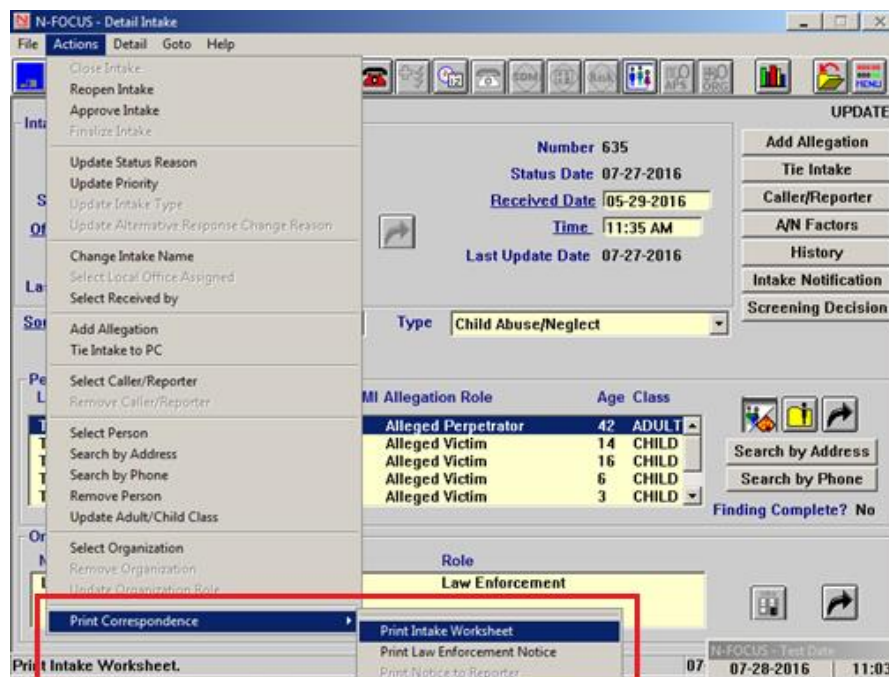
N-FOCUS - Detail Intake

File Actions Detail Goto Help

Close Intake
Reopen Intake
Approve Intake
Finalize Intake

Update Status Reason
Update Priority
Update Intake Type
Update Alternative Response Change Reason

Change Intake Name
Select Local Office Assigned
Select Received by

Add Allegation
Tie Intake to PC

Select Caller/Reporter
Remove Caller/Reporter

Select Person
Search by Address
Search by Phone
Remove Person
Update Adult/Child Class

Select Organization
Remove Organization
Update Organization Role

Print Correspondence

Print Intake Worksheet
Print Law Enforcement Notice
Print Notice to Reporter

UPDATE

Number 635
Status Date 07-27-2016
Received Date 05-29-2016
Time 11:35 AM
Last Update Date 07-27-2016

Add Allegation
Tie Intake
Caller/Reporter
A/N Factors
History
Intake Notification
Screening Decision

Type Child Abuse/Neglect

| MI Allegation Role | Age | Class |
|---|---|---|
| Alleged Perpetrator | 42 | ADULT |
| Alleged Victim | 14 | CHILD |
| Alleged Victim | 16 | CHILD |
| Alleged Victim | 6 | CHILD |
| Alleged Victim | 3 | CHILD |

Search by Address
Search by Phone
Finding Complete? No

Role
Law Enforcement

Print Intake Worksheet.

07

N-FOCUS - Test Date
07-28-2016 11:03